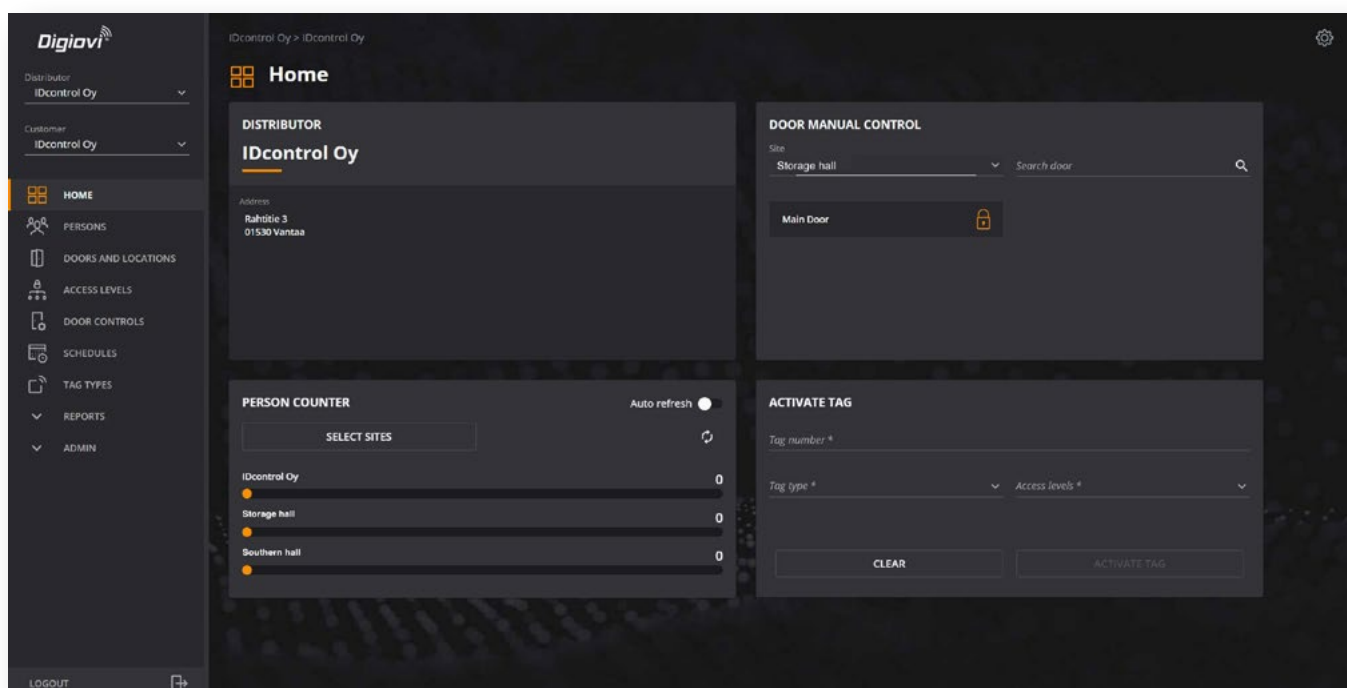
Digiovi

Distributor
IDcontrol Oy

Customer
IDcontrol Oy

HOME
PERSONS
DOORS AND LOCATIONS
ACCESS LEVELS
DOOR CONTROLS
SCHEDULES
TAG TYPES
REPORTS
ADMIN

LOGOUT

IDcontrol Oy > IDcontrol Oy

Home

DISTRIBUTOR
IDcontrol Oy

Address
Rahtitie 3
01530 Vantaa

DOOR MANUAL CONTROL
Site
Storage hall
Search door

Main Door

PERSON COUNTER
Auto refresh
SELECT SITES

IDcontrol Oy 0
Storage hall 0
Southern hall 0

ACTIVATE TAG
Tag number *
Tag type *
Access levels *

CLEAR
ACTIVATE TAG